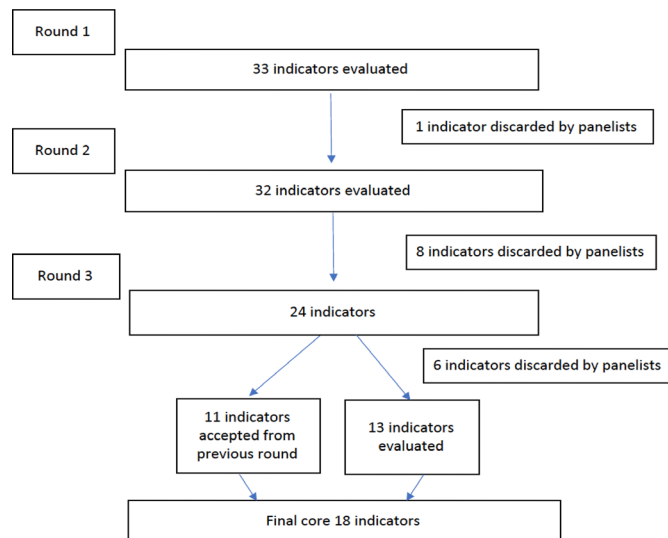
Round 1

33 indicators evaluated

1 indicator discarded by panelists

Round 2

32 indicators evaluated

8 indicators discarded by panelists

Round 3

24 indicators

6 indicators discarded by panelists

11 indicators accepted from previous round

13 indicators evaluated

Final core 18 indicators